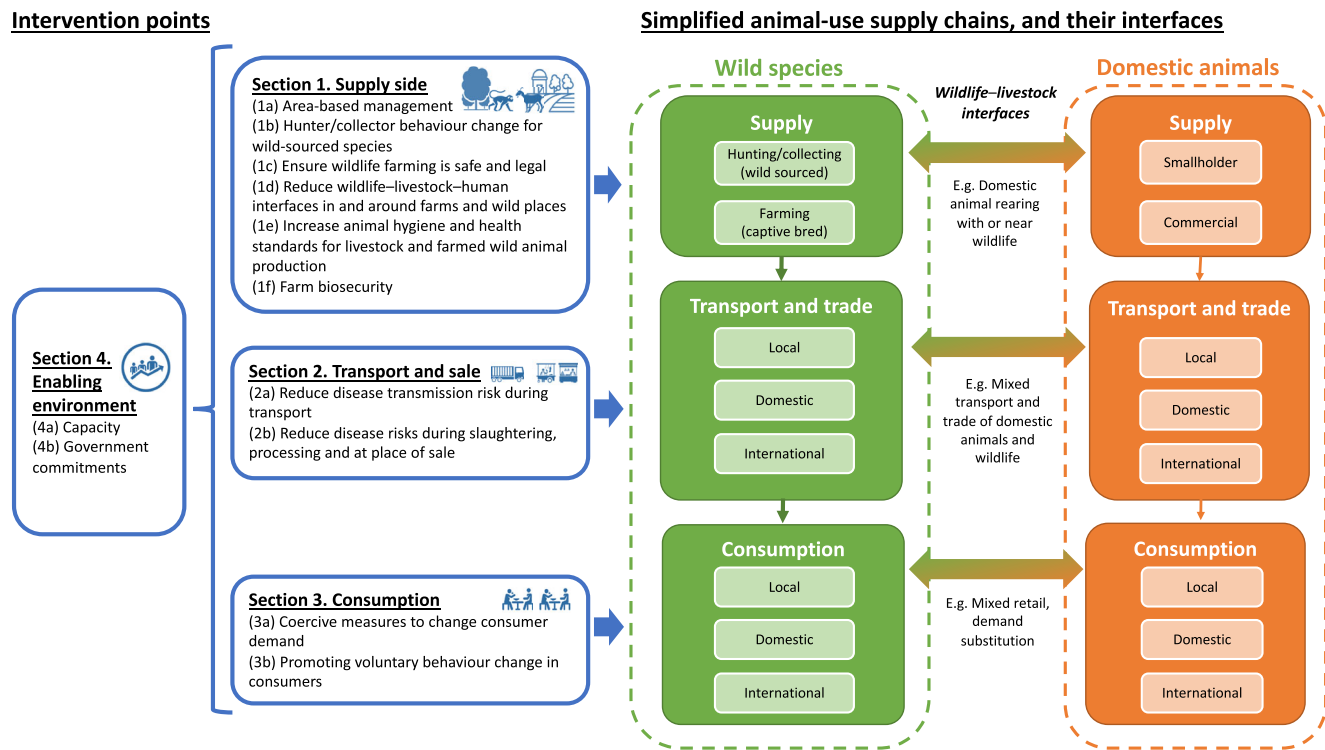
Intervention points

Section 4. Enabling environment
(4a) Capacity
(4b) Government commitments

Section 1. Supply side
(1a) Area-based management
(1b) Hunter/collector behaviour change for wild-sourced species
(1c) Ensure wildlife farming is safe and legal
(1d) Reduce wildlife–livestock–human interfaces in and around farms and wild places
(1e) Increase animal hygiene and health standards for livestock and farmed wild animal production
(1f) Farm biosecurity

Section 2. Transport and sale
(2a) Reduce disease transmission risk during transport
(2b) Reduce disease risks during slaughtering, processing and at place of sale

Section 3. Consumption
(3a) Coercive measures to change consumer demand
(3b) Promoting voluntary behaviour change in consumers

Simplified animal-use supply chains, and their interfaces

Wild species

Supply
Hunting/collecting (wild sourced)
Farming (captive bred)

Transport and trade
Local
Domestic
International

Consumption
Local
Domestic
International

Wildlife–livestock interfaces

E.g. Domestic animal rearing with or near wildlife

E.g. Mixed transport and trade of domestic animals and wildlife

E.g. Mixed retail, demand substitution

Domestic animals

Supply
Smallholder
Commercial

Transport and trade
Local
Domestic
International

Consumption
Local
Domestic
International